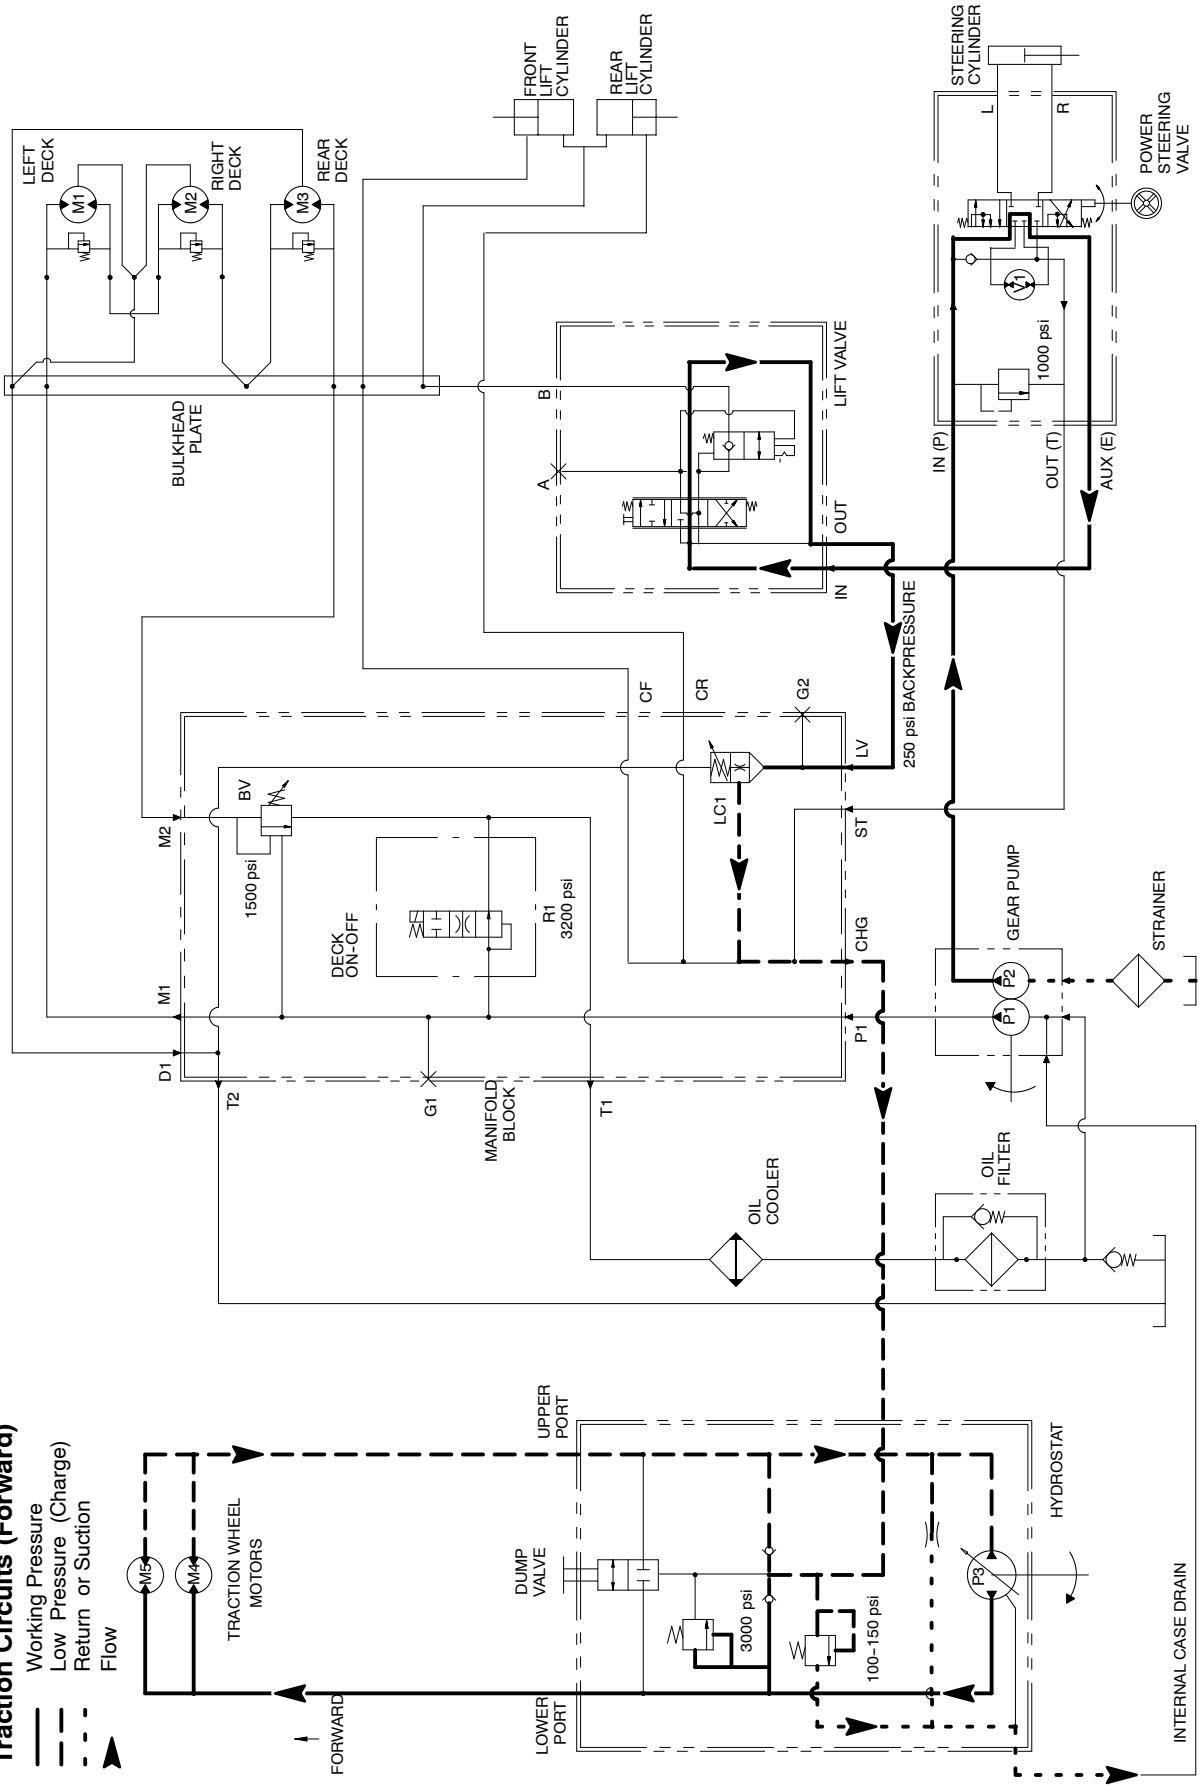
Traction Circuits (Forward)
Working Pressure
Low Pressure (Charge)
Return or Suction
Flow

LEFT DECK
RIGHT DECK
REAR DECK
M1
M2
M3
FRONT LIFT CYLINDER
REAR LIFT CYLINDER
STEERING CYLINDER
L
R
POWER STEERING VALVE
BULKHEAD PLATE
LIFT VALVE
A
B
OUT
IN
1000 psi
IN (P)
OUT (T)
AUX (E)
250 psi BACKPRESSURE
CF
CR
G2
LV
ST
CHG
P1
M2
BV
1500 psi
LC1
DECK ON-OFF
R1 3200 psi
M1
D1
T2
G1
MANIFOLD BLOCK
T1
GEAR PUMP
P1
P2
STRAINER
OIL COOLER
OIL FILTER
UPPER PORT
LOWER PORT
HYDROSTAT
DUMP VALVE
3000 psi
100-150 psi
P3
M5
M4
TRACTION WHEEL MOTORS
FORWARD
INTERNAL CASE DRAIN